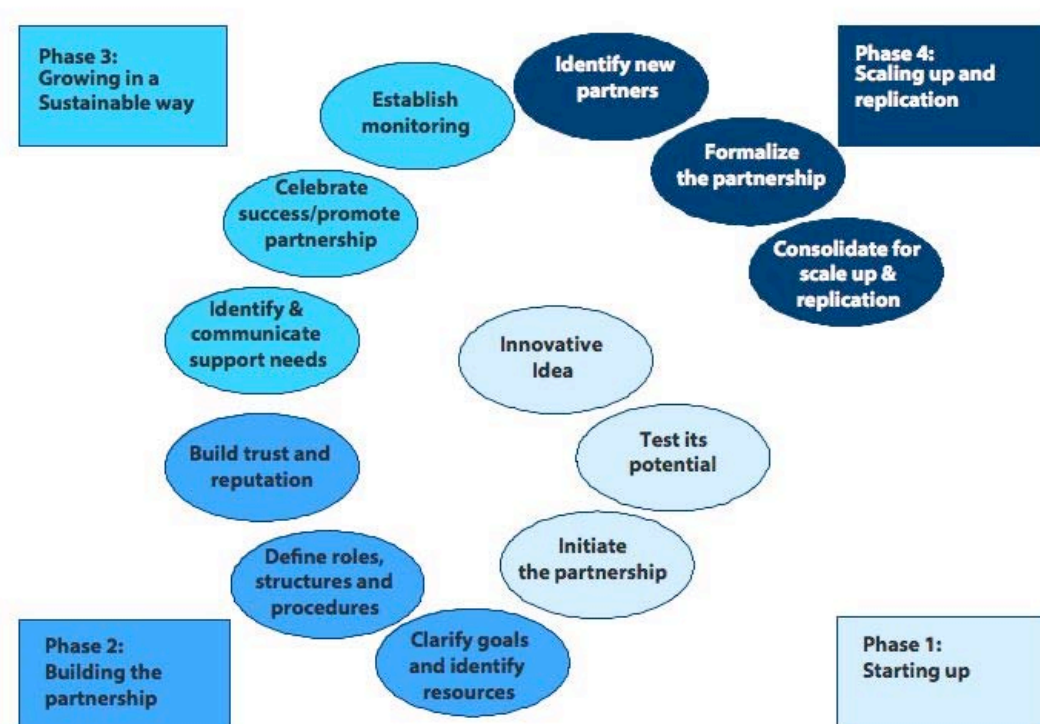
Phase 3:
Growing in a Sustainable way

Establish monitoring

Identify new partners

Phase 4:
Scaling up and replication

Formalize the partnership

Celebrate success/promote partnership

Consolidate for scale up & replication

Identify & communicate support needs

Innovative Idea

Test its potential

Build trust and reputation

Initiate the partnership

Define roles, structures and procedures

Clarify goals and identify resources

Phase 2:
Building the partnership

Phase 1:
Starting up